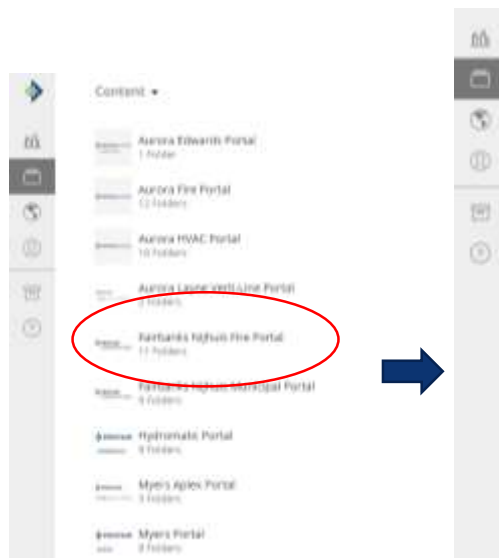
Content ▾

Aurora Edwards Portal
1 Folder

Aurora Fire Portal
12 Folders

Aurora HVAC Portal
10 Folders

Aurora Layne Verti-Line Portal
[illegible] Folders

Fairbanks Nijhuis Fire Portal
11 Folders

Fairbanks Nijhuis Municipal Portal
9 Folders

Hydromatic Portal
8 Folders

Myers Aplex Portal
3 Folders

Myers Portal
8 Folders